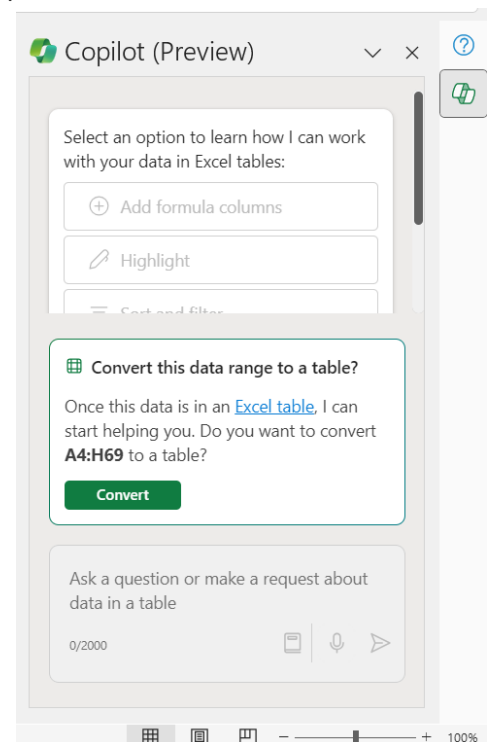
Copilot (Preview)

Select an option to learn how I can work with your data in Excel tables:

Add formula columns

Highlight

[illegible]

Convert this data range to a table?

Once this data is in an Excel table, I can start helping you. Do you want to convert **A4:H69** to a table?

Convert

Ask a question or make a request about data in a table

0/2000

100%